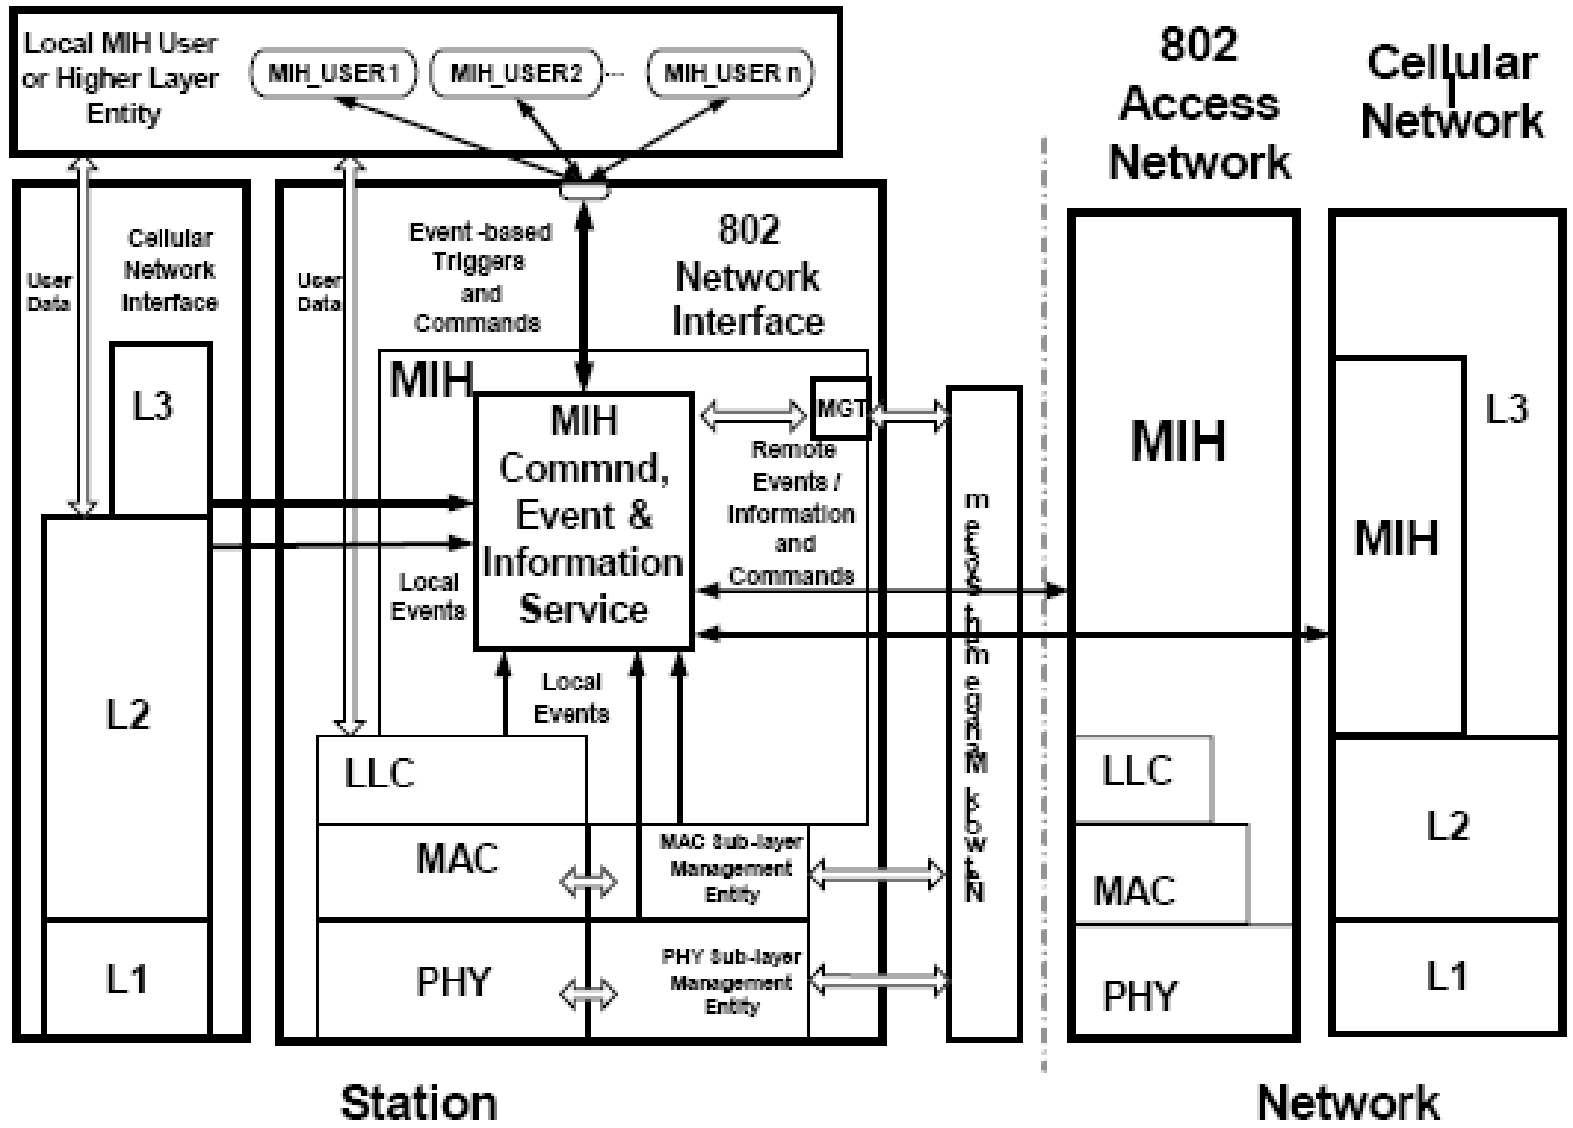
Local MIH User or Higher Layer Entity

MIH_USER1

MIH_USER2

MIH_USER n

802 Access Network

Cellular Network

User Data

Cellular Network Interface

User Data

Event -based Triggers and Commands

802 Network Interface

L3

MIH

MIH Commnd, Event & Information Service

MGT

Remote Events / Information and Commands

Network Management

MIH

L3

MIH

L2

Local Events

Local Events

LLC

LLC

MAC

MAC Sub-layer Management Entity

L2

MAC

L1

PHY

PHY Sub-layer Management Entity

PHY

L1

Station

Network